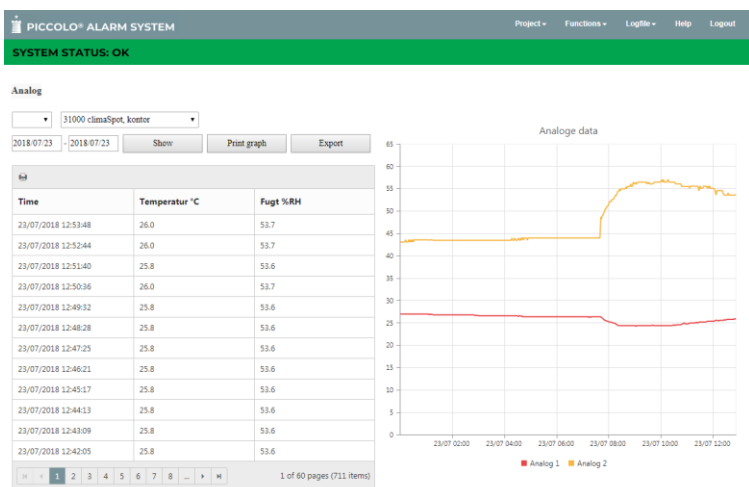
PICCOLO® ALARM SYSTEM

Project ▾ Functions ▾ Logfile ▾ Help Logout

SYSTEM STATUS: OK

Analog

31000 climaSpot, kontor

2018/07/23 - 2018/07/23 Show Print graph Export

| Time | Temperatur °C | Fugt %RH |
|---|---|---|
| 23/07/2018 12:53:48 | 26.0 | 53.7 |
| 23/07/2018 12:52:44 | 26.0 | 53.7 |
| 23/07/2018 12:51:40 | 25.8 | 53.6 |
| 23/07/2018 12:50:36 | 26.0 | 53.7 |
| 23/07/2018 12:49:32 | 25.8 | 53.6 |
| 23/07/2018 12:48:28 | 25.8 | 53.6 |
| 23/07/2018 12:47:25 | 25.8 | 53.6 |
| 23/07/2018 12:46:21 | 25.8 | 53.6 |
| 23/07/2018 12:45:17 | 25.8 | 53.6 |
| 23/07/2018 12:44:13 | 25.8 | 53.6 |
| 23/07/2018 12:43:09 | 25.8 | 53.6 |
| 23/07/2018 12:42:05 | 25.8 | 53.6 |

1 2 3 4 5 6 7 8 ... 1 of 60 pages (711 items)

Analoge data

65 60 55 50 45 40 35 30 25 20 15 10 5 0

23/07 02:00 23/07 04:00 23/07 06:00 23/07 08:00 23/07 10:00 23/07 12:00

Analog 1 Analog 2